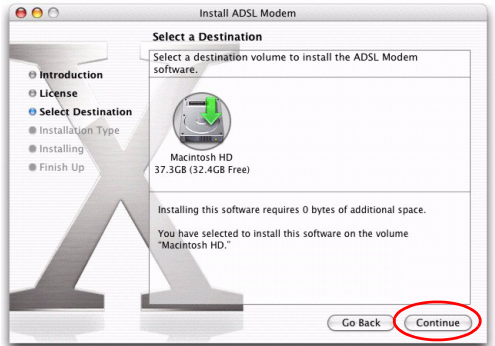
Install ADSL Modem

Select a Destination

Introduction
License
Select Destination
Installation Type
Installing
Finish Up

Select a destination volume to install the ADSL Modem software.

Macintosh HD
37.3GB (32.4GB Free)

Installing this software requires 0 bytes of additional space.

You have selected to install this software on the volume "Macintosh HD."

Go Back
Continue